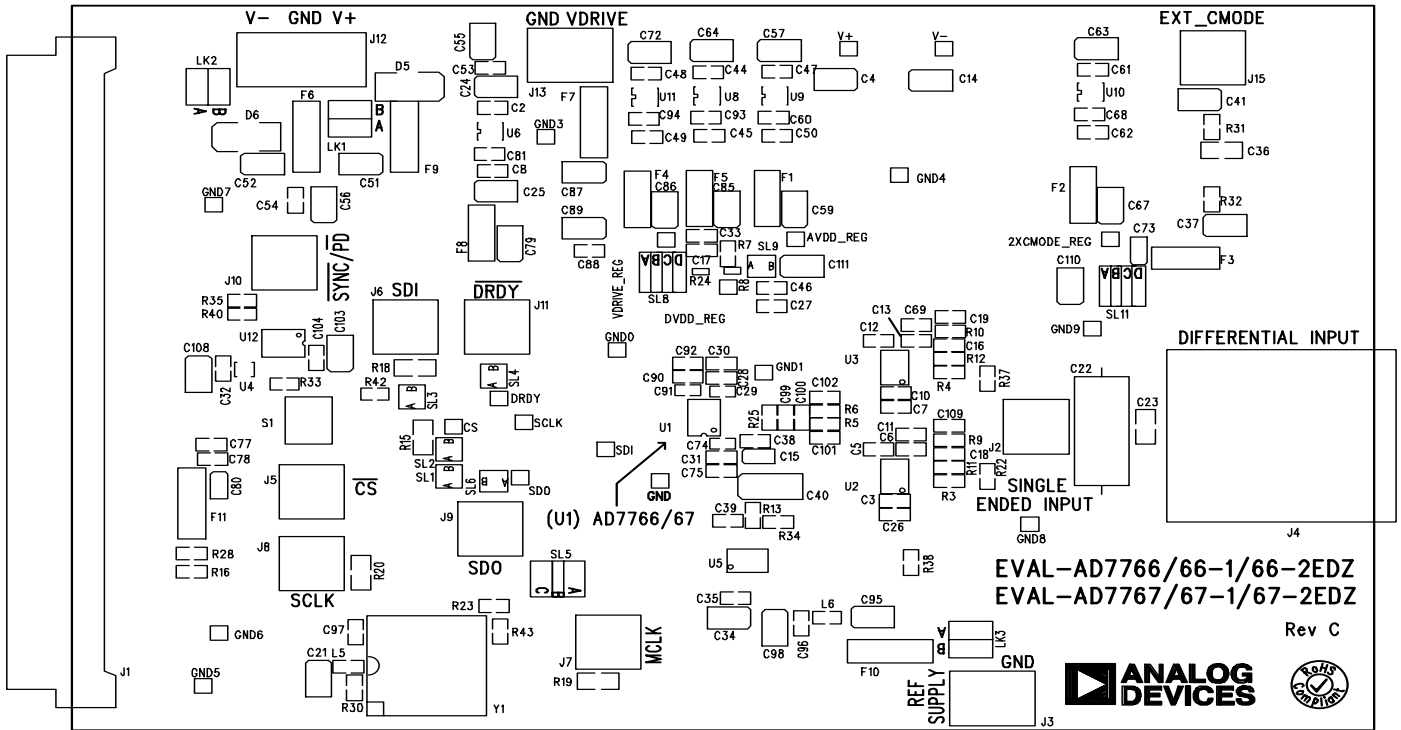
V− GND V+
J12
LK2
A B
D5
D6
F6
B
A
LK1
F9
C52
C51
GND7
C54
C56
J10
$\overline{SYNC}/\overline{PD}$
R35
R40
U12
C104
C103
C108
U4
C32
R33
S1
C77
C78
C80
J5
$\overline{CS}$
F11
J8
R28
R16
R20
SCLK
GND6
GND5
J1
C97
C21 L5
R30
Y1
R23
R43
J6 SDI
R18
R42
SL3
A B
R15
A B
CS
SL2
SL1
A B
SL6
A B
SDO
J9
SDO
SL5
C A
J7
MCLK
R19
GND VDRIVE
C55
C53
C24
J13
C2
U6
GND3
C81
C8
C25
F7
C87
C89
F8
C79
C88
$\overline{DRDY}$
J11
SL4
A B
DRDY
SCLK
GND0
SDI
C72
C48
U11
C94
C49
C64
C44
U8
C93
C45
C57
C47
U9
C60
C50
V+
C4
V−
C14
F4
C86
F5
C85
F1
C59
AVDD_REG
VDRIVE_REG
DCBA
SL8
C17
R24
C33
R7
SL9
A B
R8
C111
C46
C27
DVDD_REG
GND4
C92
C30
GND1
C90
C91
C28
C29
U1
C74
C31
C75
R25
C99
C100
C102
C38
C15
C101
R6
R5
C40
GND
(U1) AD7766/67
C39
R13
R34
U5
C35
C34
C98
C96
L6
C95
F10
B A
LK3
GND
REF SUPPLY
J3
C13
C69
C12
C19
R10
C16
R12
U3
R4
R37
C10
C7
C109
C11
C6
R9
C5
C18
R11
R22
J2
U2
C3
R3
C26
SINGLE ENDED INPUT
GND8
R38
EXT_CMODE
C63
C61
U10
C68
C62
J15
C41
R31
C36
F2
C67
R32
C37
2XCMODE_REG
C73
C110
DCBA
SL11
F3
GND9
DIFFERENTIAL INPUT
C22
C23
J4
EVAL-AD7766/66-1/66-2EDZ
EVAL-AD7767/67-1/67-2EDZ
Rev C
ANALOG DEVICES
RoHS Compliant